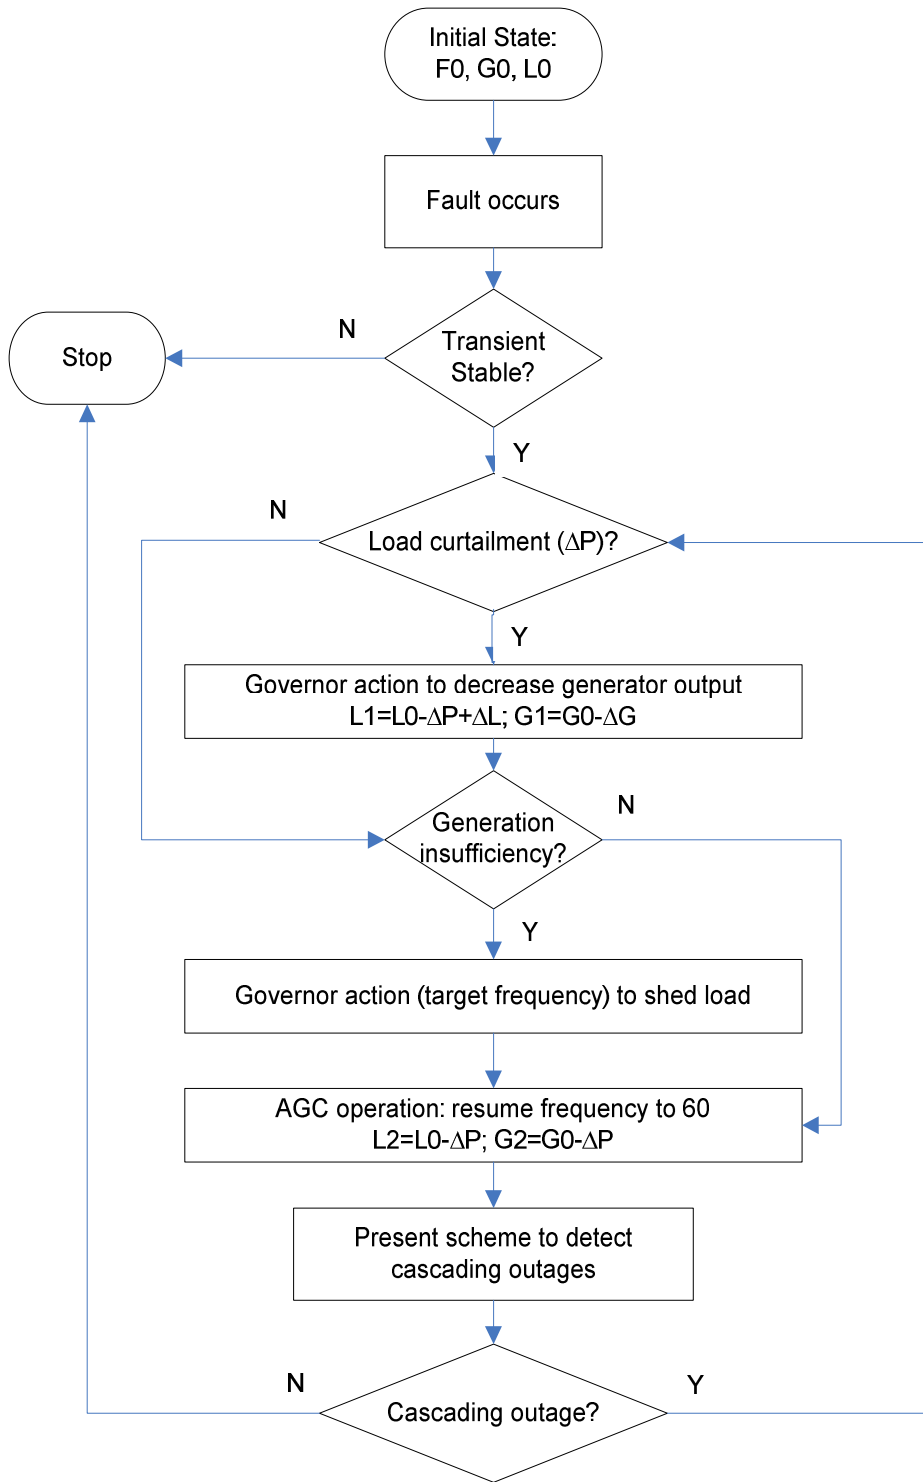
Initial State: F0, G0, L0

Fault occurs

Stop

N

Transient Stable?

Y

N

Load curtailment ($\Delta$P)?

Y

Governor action to decrease generator output
L1=L0-$\Delta$P+$\Delta$L; G1=G0-$\Delta$G

N

Generation insufficiency?

Y

Governor action (target frequency) to shed load

AGC operation: resume frequency to 60
L2=L0-$\Delta$P; G2=G0-$\Delta$P

Present scheme to detect cascading outages

N

Cascading outage?

Y